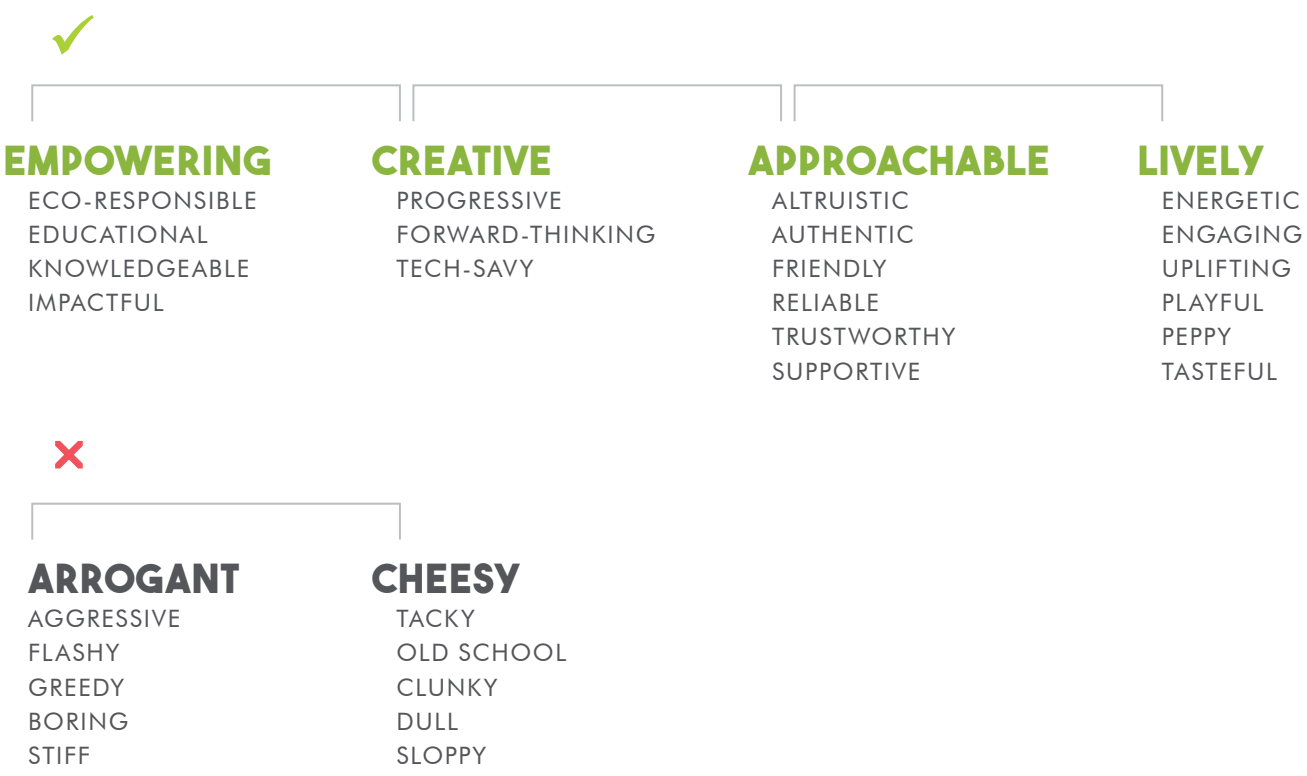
✓

EMPOWERING
ECO-RESPONSIBLE
EDUCATIONAL
KNOWLEDGEABLE
IMPACTFUL

CREATIVE
PROGRESSIVE
FORWARD-THINKING
TECH-SAVY

APPROACHABLE
ALTRUISTIC
AUTHENTIC
FRIENDLY
RELIABLE
TRUSTWORTHY
SUPPORTIVE

LIVELY
ENERGETIC
ENGAGING
UPLIFTING
PLAYFUL
PEPPY
TASTEFUL

✕

ARROGANT
AGGRESSIVE
FLASHY
GREEDY
BORING
STIFF

CHEESY
TACKY
OLD SCHOOL
CLUNKY
DULL
SLOPPY